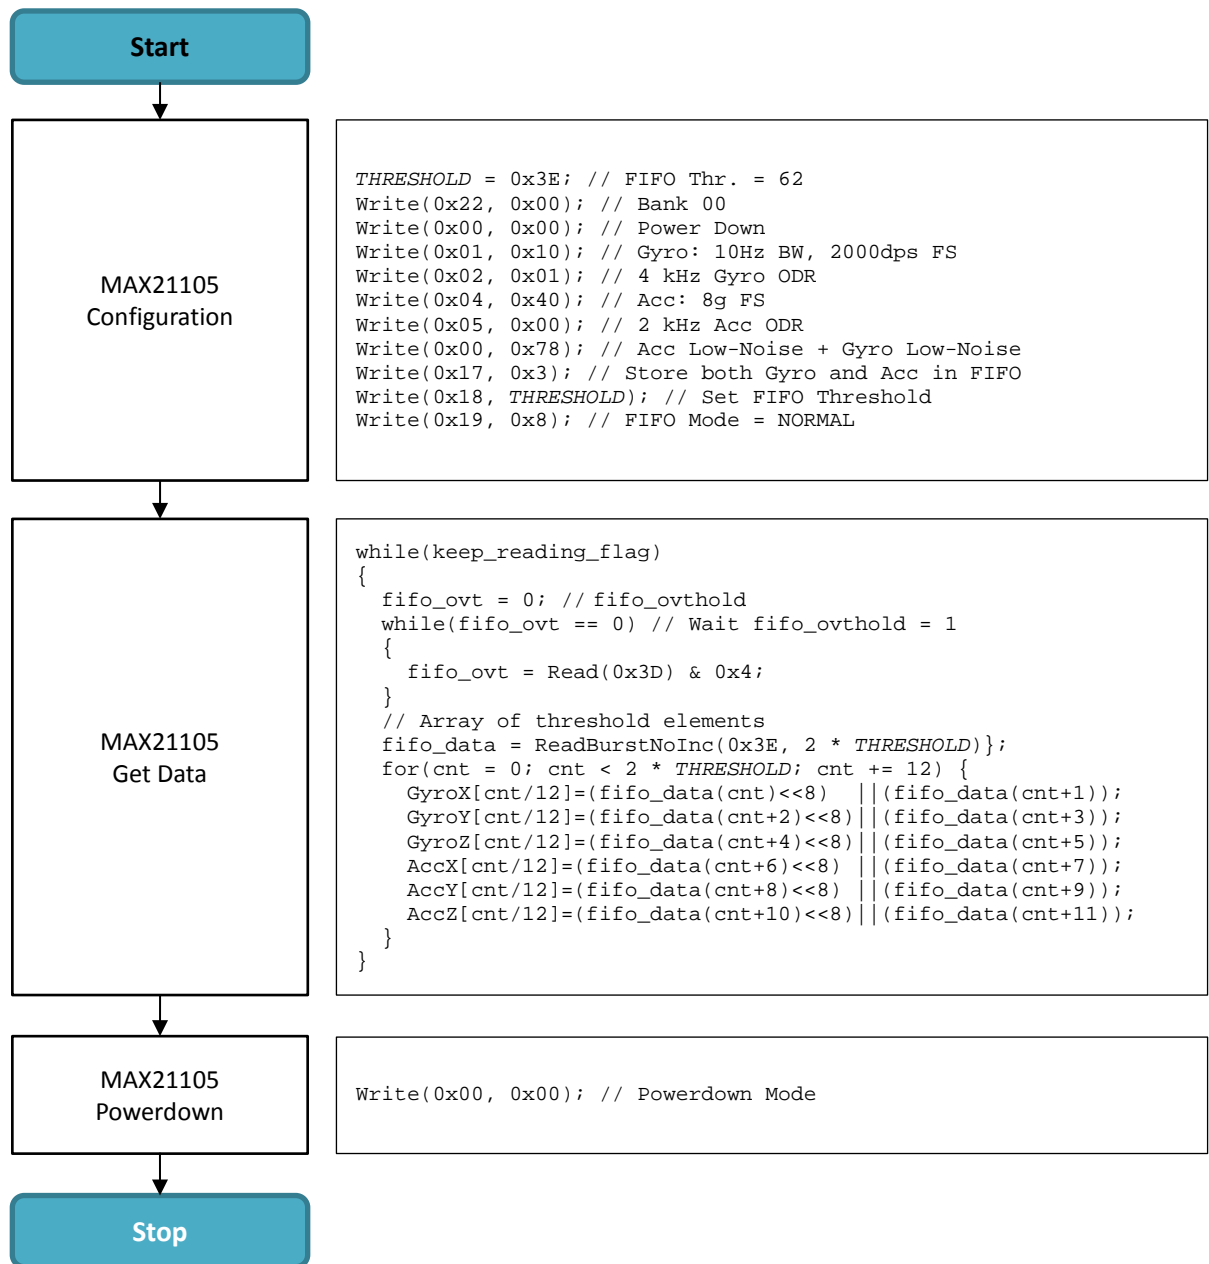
Start

MAX21105
Configuration

THRESHOLD = 0x3E; // FIFO Thr. = 62
Write(0x22, 0x00); // Bank 00
Write(0x00, 0x00); // Power Down
Write(0x01, 0x10); // Gyro: 10Hz BW, 2000dps FS
Write(0x02, 0x01); // 4 kHz Gyro ODR
Write(0x04, 0x40); // Acc: 8g FS
Write(0x05, 0x00); // 2 kHz Acc ODR
Write(0x00, 0x78); // Acc Low-Noise + Gyro Low-Noise
Write(0x17, 0x3); // Store both Gyro and Acc in FIFO
Write(0x18, THRESHOLD); // Set FIFO Threshold
Write(0x19, 0x8); // FIFO Mode = NORMAL

MAX21105
Get Data

while(keep_reading_flag)
{
fifo_ovt = 0; // fifo_ovthold
while(fifo_ovt == 0) // Wait fifo_ovthold = 1
{
fifo_ovt = Read(0x3D) & 0x4;
}
// Array of threshold elements
fifo_data = ReadBurstNoInc(0x3E, 2 * THRESHOLD)};
for(cnt = 0; cnt < 2 * THRESHOLD; cnt += 12) {
GyroX[cnt/12]=(fifo_data(cnt)<<8) ||(fifo_data(cnt+1));
GyroY[cnt/12]=(fifo_data(cnt+2)<<8)||(fifo_data(cnt+3));
GyroZ[cnt/12]=(fifo_data(cnt+4)<<8)||(fifo_data(cnt+5));
AccX[cnt/12]=(fifo_data(cnt+6)<<8) ||(fifo_data(cnt+7));
AccY[cnt/12]=(fifo_data(cnt+8)<<8) ||(fifo_data(cnt+9));
AccZ[cnt/12]=(fifo_data(cnt+10)<<8)||(fifo_data(cnt+11));
}
}

MAX21105
Powerdown

Write(0x00, 0x00); // Powerdown Mode

Stop